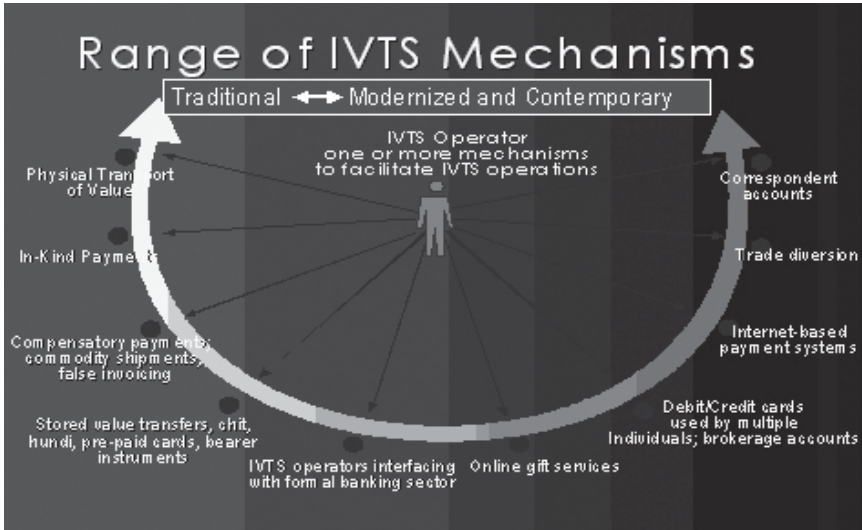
Range of IVTS Mechanisms

Traditional ⟷ Modernized and Contemporary

IVTS Operator one or more mechanisms to facilitate IVTS operations

Physical Transport of Value

In-Kind Payments

Compensatory payments; commodity shipments; false invoicing

Stored value transfers, chit, hundi, pre-paid cards, bearer instruments

IVTS operators interfacing with formal banking sector

Online gift services

Debit/Credit cards used by multiple Individuals; brokerage accounts

Internet-based payment systems

Trade diversion

Correspondent accounts